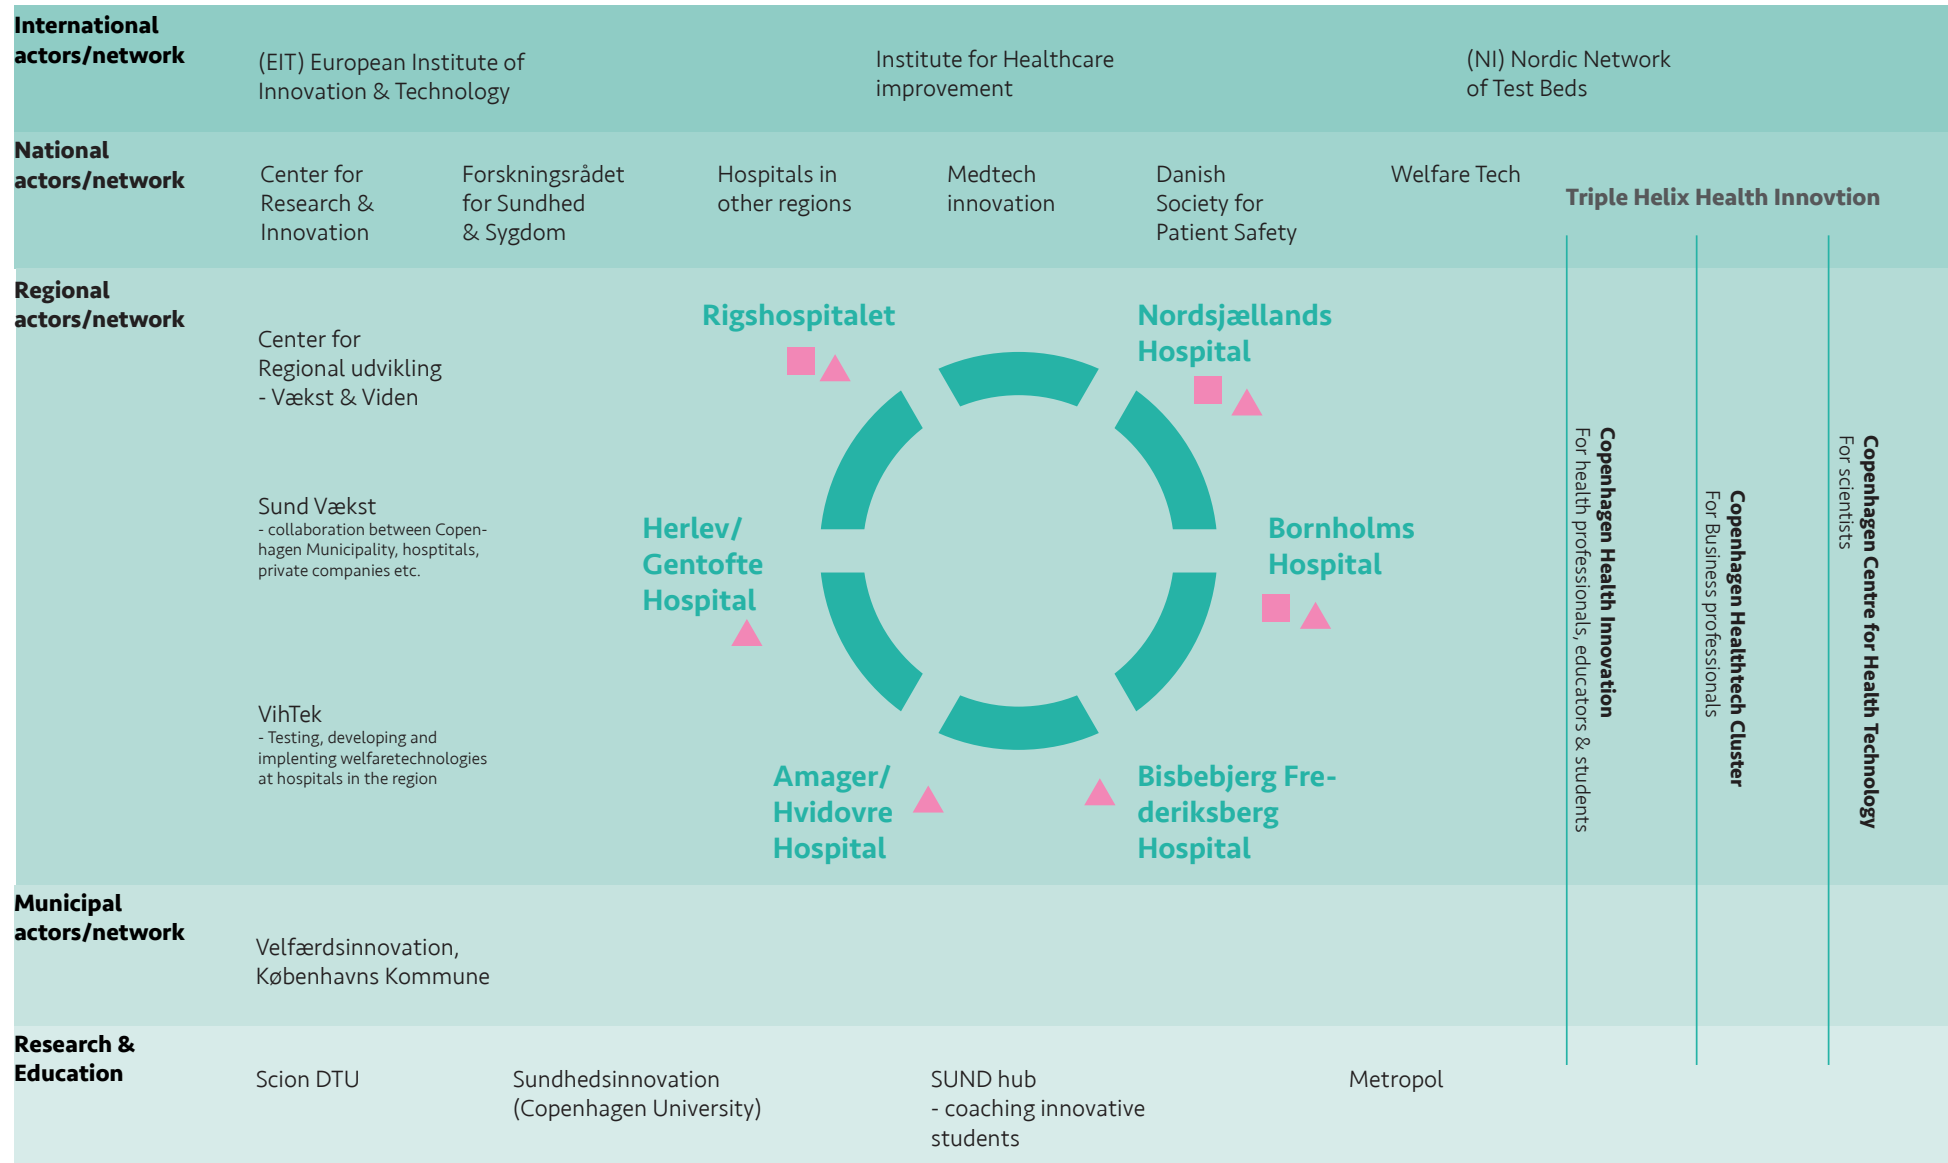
International actors/network

(EIT) European Institute of Innovation & Technology

Institute for Healthcare improvement

(NI) Nordic Network of Test Beds

National actors/network

Center for Research & Innovation

Forskningsrådet for Sundhed & Sygdom

Hospitals in other regions

Medtech innovation

Danish Society for Patient Safety

Welfare Tech

Triple Helix Health Innovtion

Regional actors/network

Center for Regional udvikling - Vækst & Viden

Sund Vækst
- collaboration between Copenhagen Municipality, hosptitals, private companies etc.

VihTek
- Testing, developing and implenting welfaretechnologies at hospitals in the region

Rigshospitalet

Nordsjællands Hospital

Herlev/ Gentofte Hospital

Bornholms Hospital

Amager/ Hvidovre Hospital

Bisbebjerg Frederiksberg Hospital

Copenhagen Health Innovation
For health professionals, educators & students

Copenhagen Healthtech Cluster
For Business professionals

Copenhagen Centre for Health Technology
For scientists

Municipal actors/network

Velfærdsinnovation, Københavns Kommune

Research & Education

Scion DTU

Sundhedsinnovation (Copenhagen University)

SUND hub
- coaching innovative students

Metropol